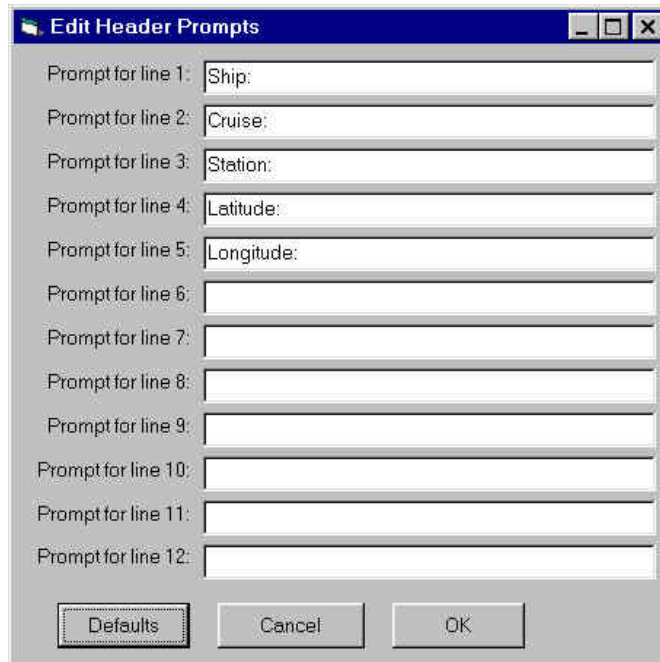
Edit Header Prompts

Prompt for line 1: Ship:
Prompt for line 2: Cruise:
Prompt for line 3: Station:
Prompt for line 4: Latitude:
Prompt for line 5: Longitude:
Prompt for line 6:
Prompt for line 7:
Prompt for line 8:
Prompt for line 9:
Prompt for line 10:
Prompt for line 11:
Prompt for line 12:

Defaults Cancel OK